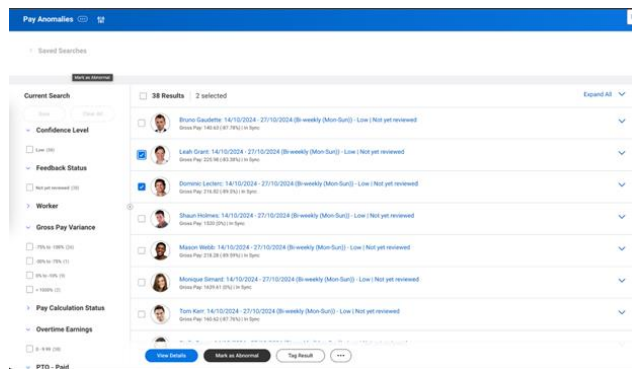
Pay Anomalies

< Saved Searches

Mark as Abnormal

Current Search

Save Clear All

Confidence Level

Low (38)

Feedback Status

Not yet reviewed (38)

Worker

Gross Pay Variance

-75% to -100% (26)

-50% to -75% (1)

0% to -10% (3)

> 1000% (2)

Pay Calculation Status

Overtime Earnings

0 - 9.99 (38)

PTO - Paid

38 Results | 2 selected

Expand All

Bruno Gaudette: 14/10/2024 - 27/10/2024 (Bi-weekly (Mon-Sun)) - Low | Not yet reviewed
Gross Pay: 140.62 (-87.78%) | In Sync

Leah Grant: 14/10/2024 - 27/10/2024 (Bi-weekly (Mon-Sun)) - Low | Not yet reviewed
Gross Pay: 225.98 (-83.38%) | In Sync

Dominic Leclerc: 14/10/2024 - 27/10/2024 (Bi-weekly (Mon-Sun)) - Low | Not yet reviewed
Gross Pay: 216.82 (-89.3%) | In Sync

Shaun Holmes: 14/10/2024 - 27/10/2024 (Bi-weekly (Mon-Sun)) - Low | Not yet reviewed
Gross Pay: 1520 (0%) | In Sync

Mason Webb: 14/10/2024 - 27/10/2024 (Bi-weekly (Mon-Sun)) - Low | Not yet reviewed
Gross Pay: 218.28 (-85.59%) | In Sync

Monique Simard: 14/10/2024 - 27/10/2024 (Bi-weekly (Mon-Sun)) - Low | Not yet reviewed
Gross Pay: 1639.61 (0%) | In Sync

Tom Kerr: 14/10/2024 - 27/10/2024 (Bi-weekly (Mon-Sun)) - Low | Not yet reviewed
Gross Pay: 190.62 (-87.76%) | In Sync

View Details Mark as Abnormal Tag Result ...